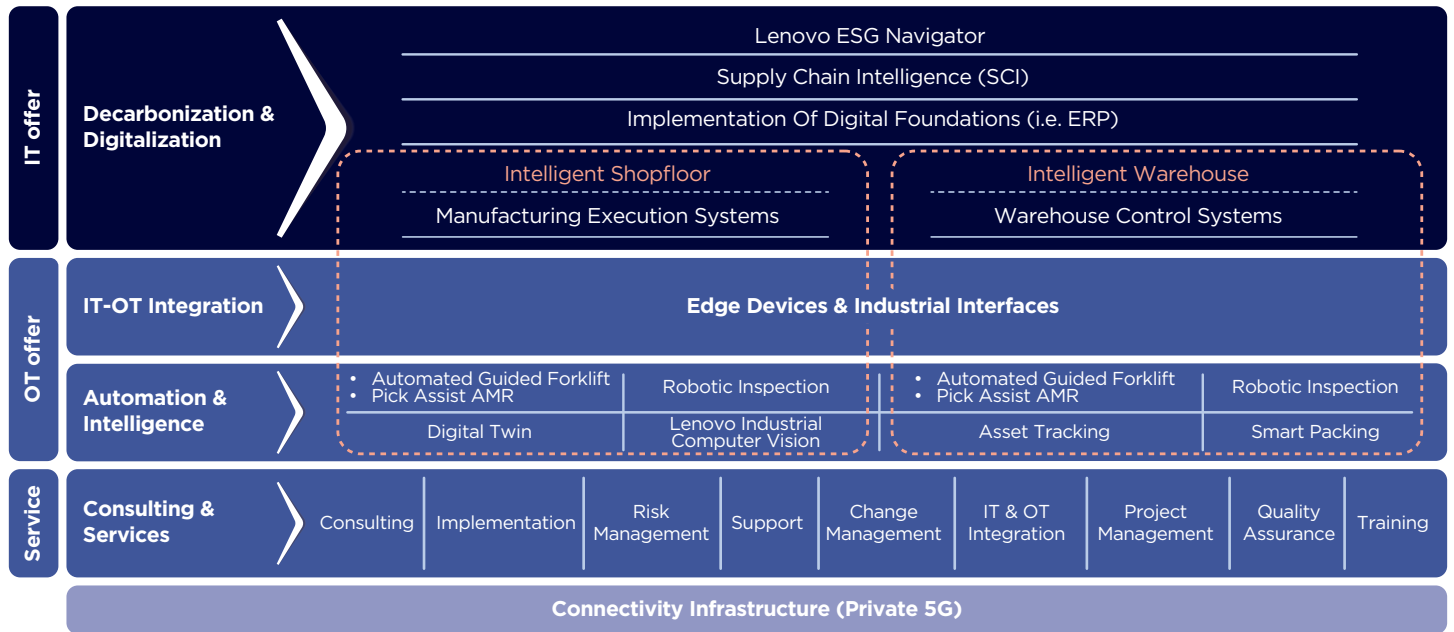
IT offer

Decarbonization & Digitalization

Lenovo ESG Navigator

Supply Chain Intelligence (SCI)

Implementation Of Digital Foundations (i.e. ERP)

Intelligent Shopfloor

Manufacturing Execution Systems

Intelligent Warehouse

Warehouse Control Systems

OT offer

IT-OT Integration

Edge Devices & Industrial Interfaces

Automation & Intelligence

• Automated Guided Forklift
• Pick Assist AMR

Robotic Inspection

Digital Twin

Lenovo Industrial Computer Vision

• Automated Guided Forklift
• Pick Assist AMR

Robotic Inspection

Asset Tracking

Smart Packing

Service

Consulting & Services

Consulting | Implementation | Risk Management | Support | Change Management | IT & OT Integration | Project Management | Quality Assurance | Training

Connectivity Infrastructure (Private 5G)